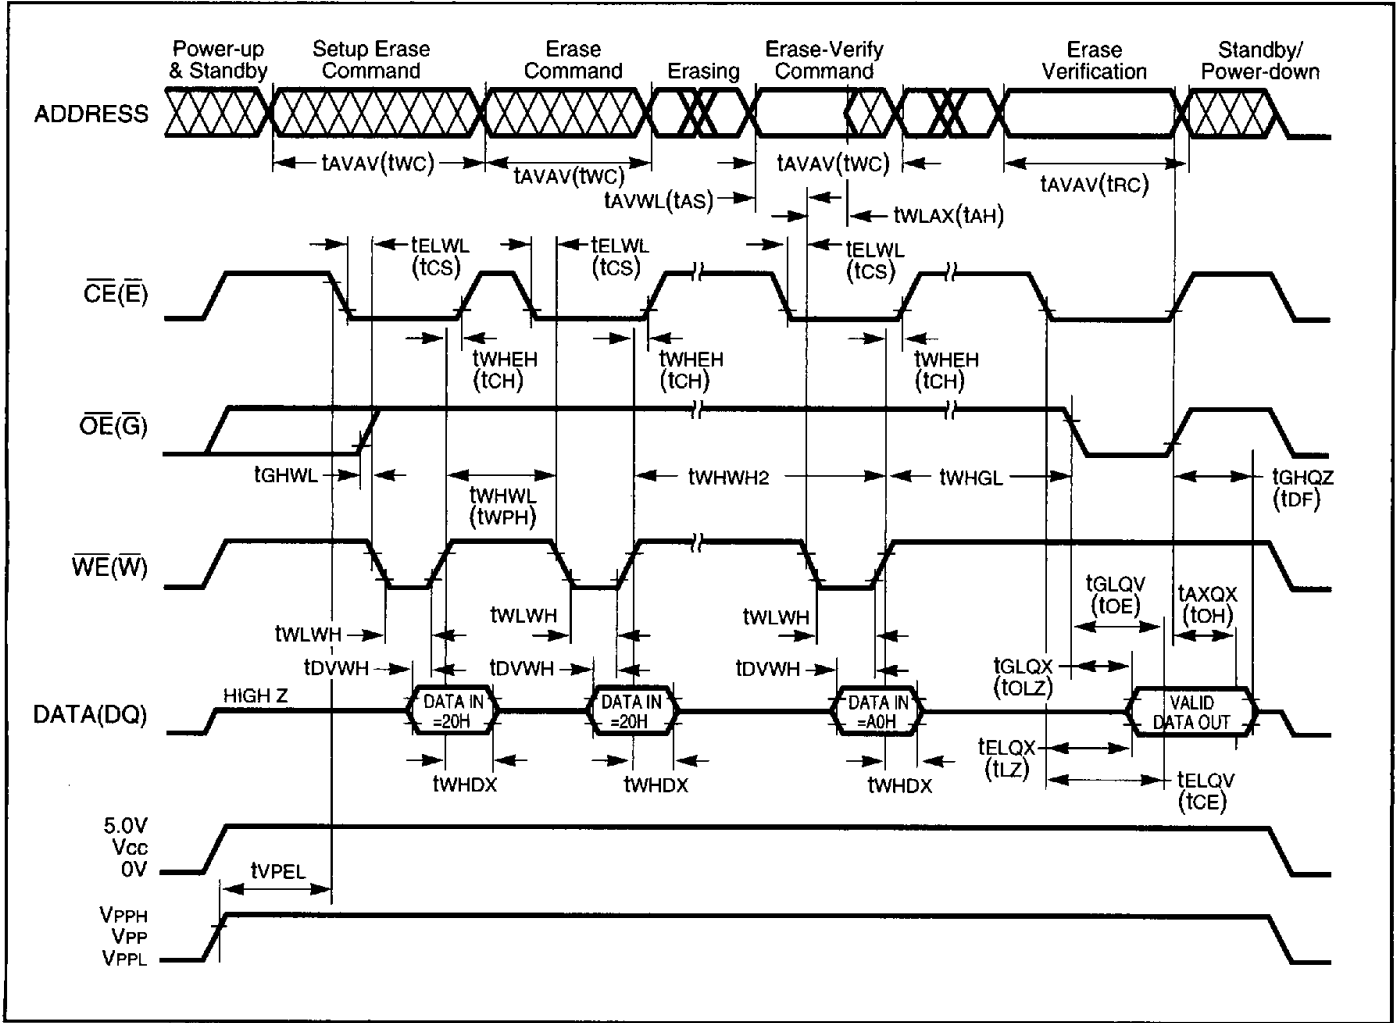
Power-up & Standby

Setup Erase Command

Erase Command

Erasing

Erase-Verify Command

Erase Verification

Standby/ Power-down

ADDRESS

tAVAV(tWC)

tAVAV(tWC)

tAVAV(tWC)

tAVAV(tRC)

tAVWL(tAS)

tWLAX(tAH)

tELWL (tCS)

tELWL (tCS)

tELWL (tCS)

$\overline{CE}(\overline{E})$

tWHEH (tCH)

tWHEH (tCH)

tWHEH (tCH)

$\overline{OE}(\overline{G})$

tGHWL

tWHWL (tWPH)

tWHWH2

tWHGL

tGHQZ (tDF)

$\overline{WE}(\overline{W})$

tGLQV (tOE)

tAXQX (tOH)

tWLWH

tWLWH

tWLWH

tDVWH

tDVWH

tDVWH

tGLQX (tOLZ)

HIGH Z

DATA(DQ)

DATA IN =20H

DATA IN =20H

DATA IN =A0H

VALID DATA OUT

tELQX (tLZ)

tWHDX

tWHDX

tWHDX

tELQV (tCE)

5.0V
Vcc
0V

tVPEL

VPPH
VPP
VPPL